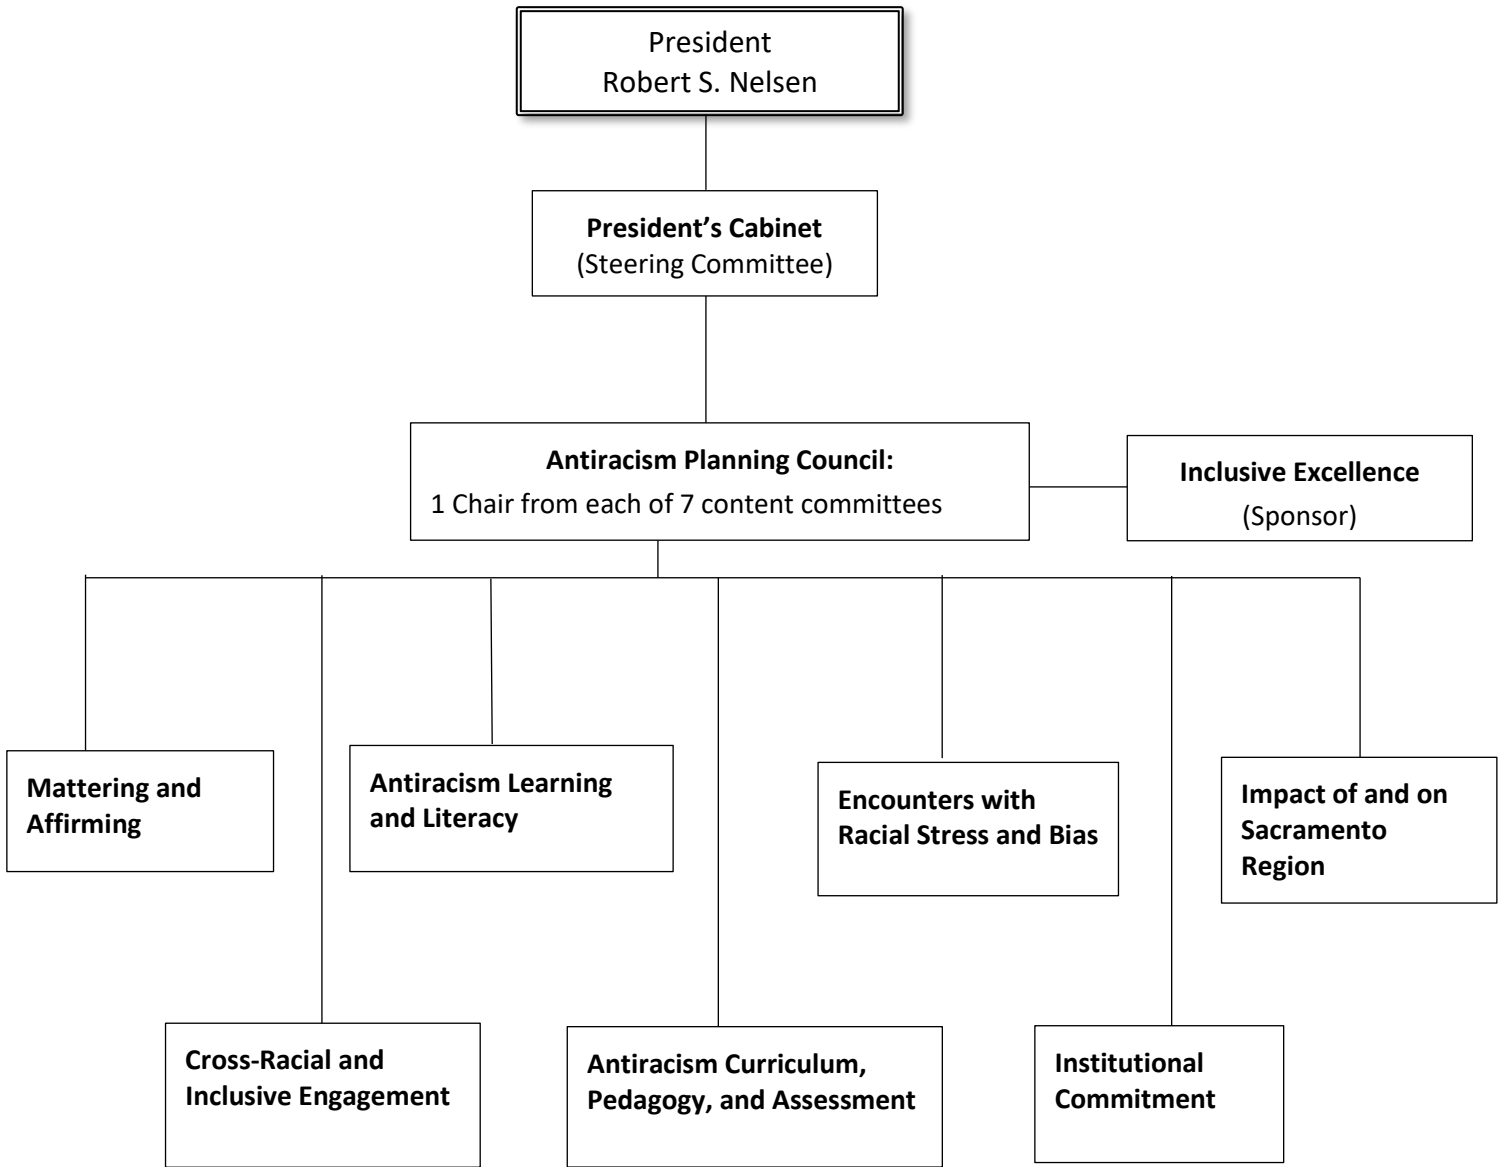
President
Robert S. Nelsen

**President's Cabinet**
(Steering Committee)

**Antiracism Planning Council:**
1 Chair from each of 7 content committees

**Inclusive Excellence**
(Sponsor)

**Mattering and Affirming**

**Antiracism Learning and Literacy**

**Encounters with Racial Stress and Bias**

**Impact of and on Sacramento Region**

**Cross-Racial and Inclusive Engagement**

**Antiracism Curriculum, Pedagogy, and Assessment**

**Institutional Commitment**